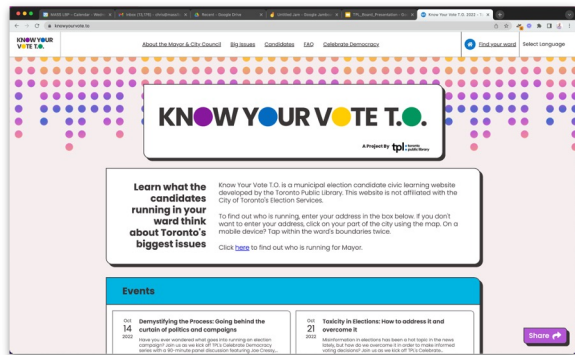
SHAR UP - Calendar - Week | Inbox (13,778) - chris@trees | Recent - Google Drive | Untitled Jam - Google Jamboard | TPL_Board_Presentation - Go | Know Your Vote T.O. 2022 - T

knowyourvote.to

KNOW YOUR VOTE T.O.

About the Mayor & City Council | Big issues | Candidates | FAQ | Celebrate Democracy

Find your ward | Select Language

KNOW YOUR VOTE T.O.

A Project By tpl: toronto public library

Learn what the candidates running in your ward think about Toronto's biggest issues

Know Your Vote T.O. is a municipal election candidate civic learning website developed by the Toronto Public Library. This website is not affiliated with the City of Toronto's Election Services.

To find out who is running, enter your address in the box below. If you don't want to enter your address, click on your part of the city using the map. On a mobile device? Tap within the ward's boundaries twice.

Click here to find out who is running for Mayor.

Events

Oct 14 2022

Demystifying the Process: Going behind the curtain of politics and campaigns

Have you ever wondered what goes into running an election campaign? Join us as we kick off TPL's Celebrate Democracy series with a 90-minute panel discussion featuring Joe Cressy...

Oct 21 2022

Toxicity in Elections: How to address it and overcome it

Misinformation in elections has been a hot topic in the news lately, but how do we overcome it in order to make informed voting decisions? Join us as we kick off TPL's Celebrate...

Share